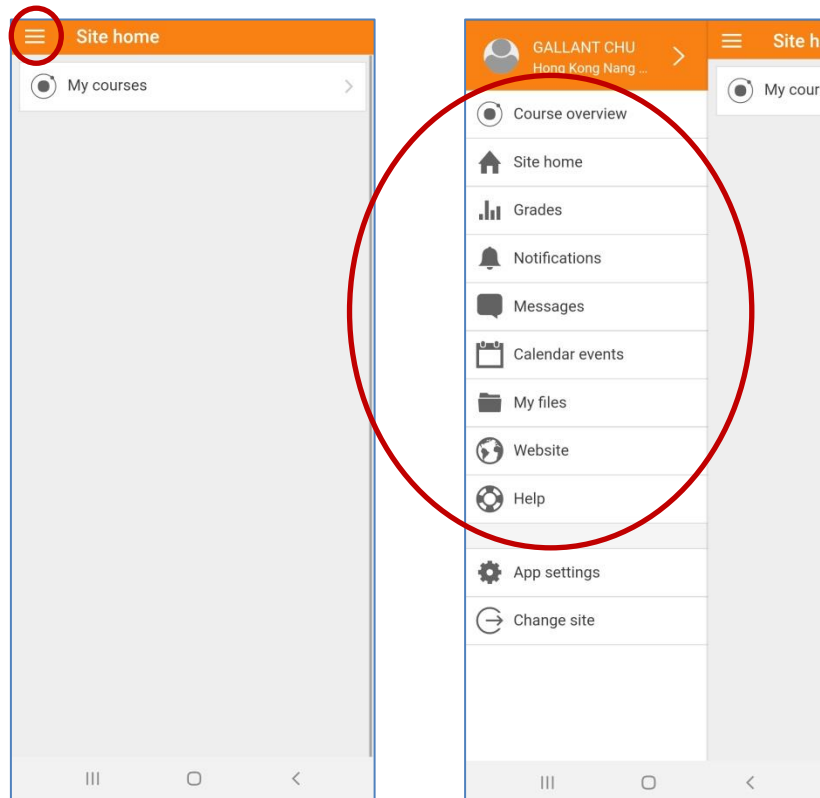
Site home

My courses

GALLANT CHU
Hong Kong Nang ...

Site h

My cour

Course overview

Site home

Grades

Notifications

Messages

Calendar events

My files

Website

Help

App settings

Change site